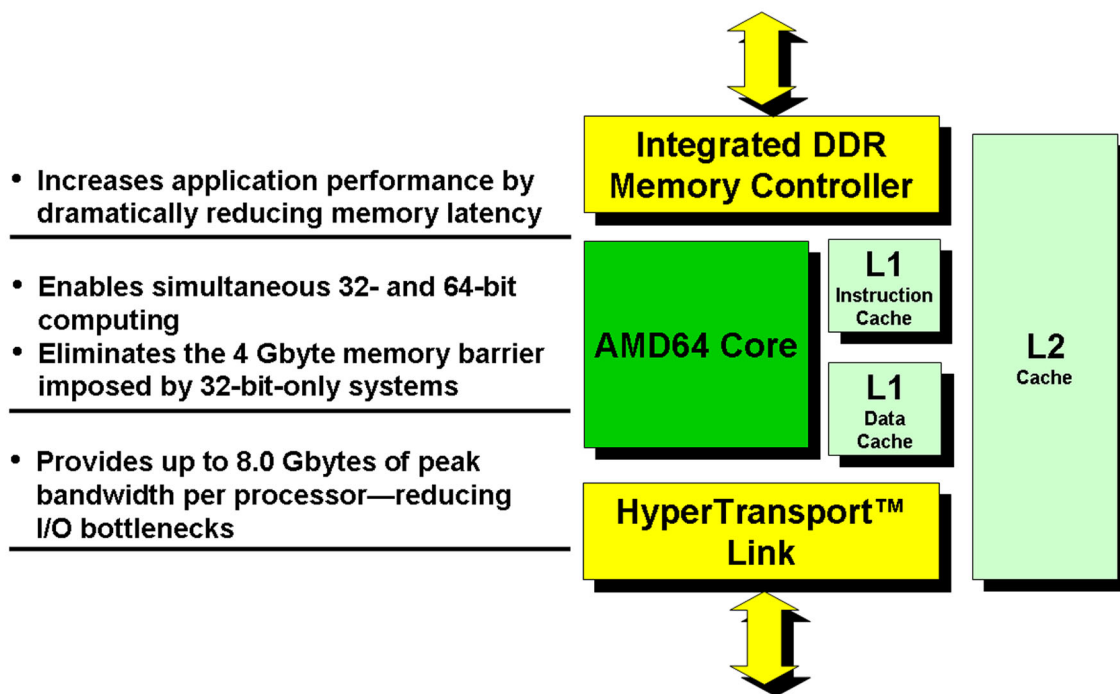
• Increases application performance by dramatically reducing memory latency

• Enables simultaneous 32- and 64-bit computing
• Eliminates the 4 Gbyte memory barrier imposed by 32-bit-only systems

• Provides up to 8.0 Gbytes of peak bandwidth per processor—reducing I/O bottlenecks

Integrated DDR Memory Controller

AMD64 Core

L1 Instruction Cache

L1 Data Cache

L2 Cache

HyperTransport™ Link